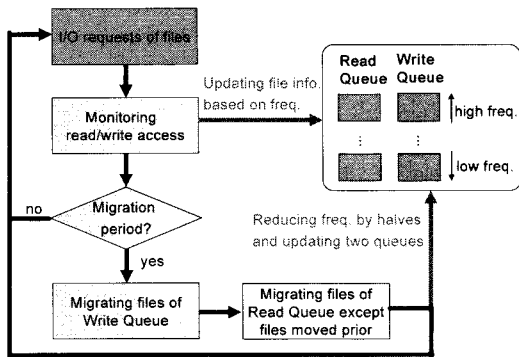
I/O requests of files

Monitoring read/write access

Updating file info. based on freq.

Read Queue

Write Queue

high freq.

⋮

⋮

low freq.

no

Migration period?

yes

Reducing freq. by halves and updating two queues

Migrating files of Write Queue

Migrating files of Read Queue except files moved prior